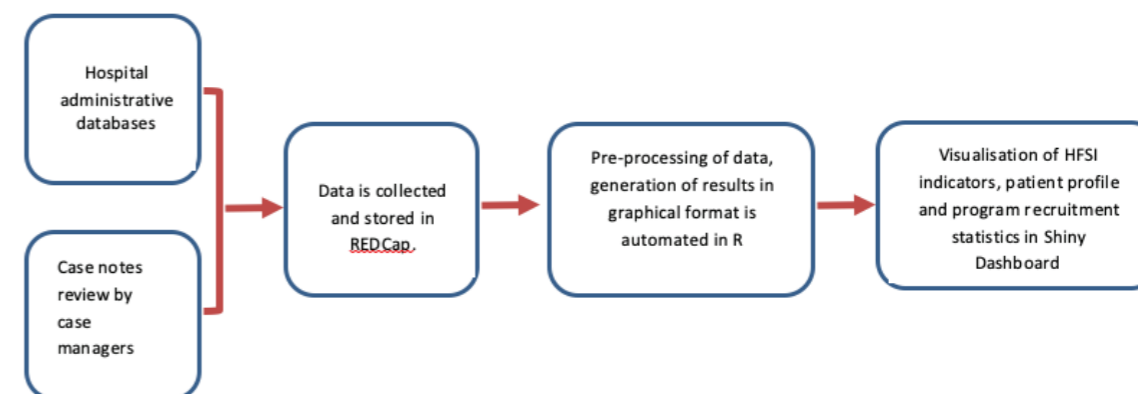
Hospital administrative databases

Case notes review by case managers

Data is collected and stored in REDCap.

Pre-processing of data, generation of results in graphical format is automated in R

Visualisation of HFSI indicators, patient profile and program recruitment statistics in Shiny Dashboard